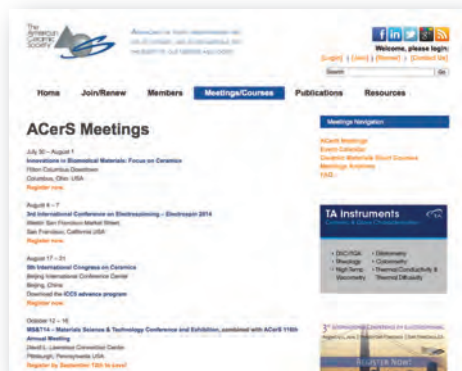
The American Ceramic Society

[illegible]

Welcome, please login:

[Login] | [Join] | [Renew] | [Contact Us]

Search Go

Home Join/Renew Members Meetings/Courses Publications Resources

ACerS Meetings

July 30 – August 1
Innovations in Biomedical Materials: Focus on Ceramics
Hilton Columbus Downtown
Columbus, Ohio, USA
Register now

August 4 – 7
3rd International Conference on Electrospinning – Electrospin 2014
Westin San Francisco Market Street
San Francisco, California USA
Register now

August 17 – 21
5th International Congress on Ceramics
Beijing International Conference Center
Beijing, China
Download the ICC5 advance program
Register now

October 12 – 16
MS&T'14 – Materials Science & Technology Conference and Exhibition, combined with ACerS 116th Annual Meeting
David L. Lawrence Convention Center
Pittsburgh, Pennsylvania USA
Register by September 12th to save!

Meetings Navigation

ACerS Meetings
Event Calendar
Ceramic Materials Short Courses
Meetings Archives
FAQ

TA Instruments
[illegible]

• DSC/TGA • Dilatometry
• Rheology • Calorimetry
• High Temp. Viscometry • Thermal Conductivity & Thermal Diffusivity

3rd International Conference on Electrospinning
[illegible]
REGISTER NOW!